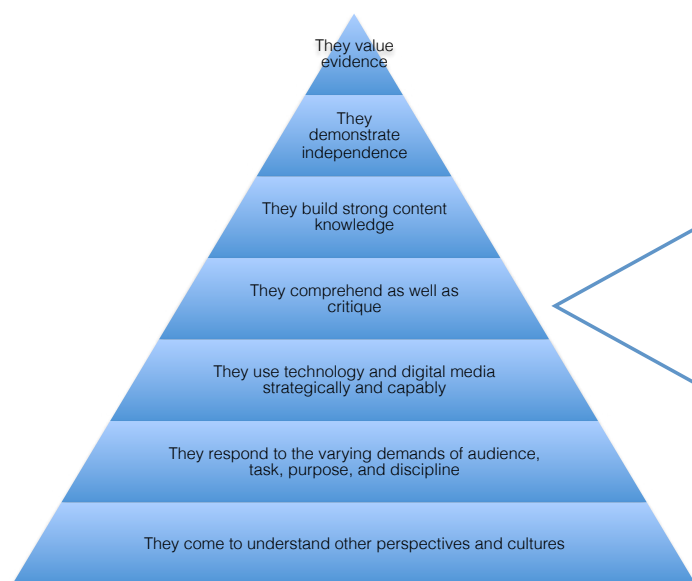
They value evidence

They demonstrate independence

They build strong content knowledge

They comprehend as well as critique

They use technology and digital media strategically and capably

They respond to the varying demands of audience, task, purpose, and discipline

They come to understand other perspectives and cultures